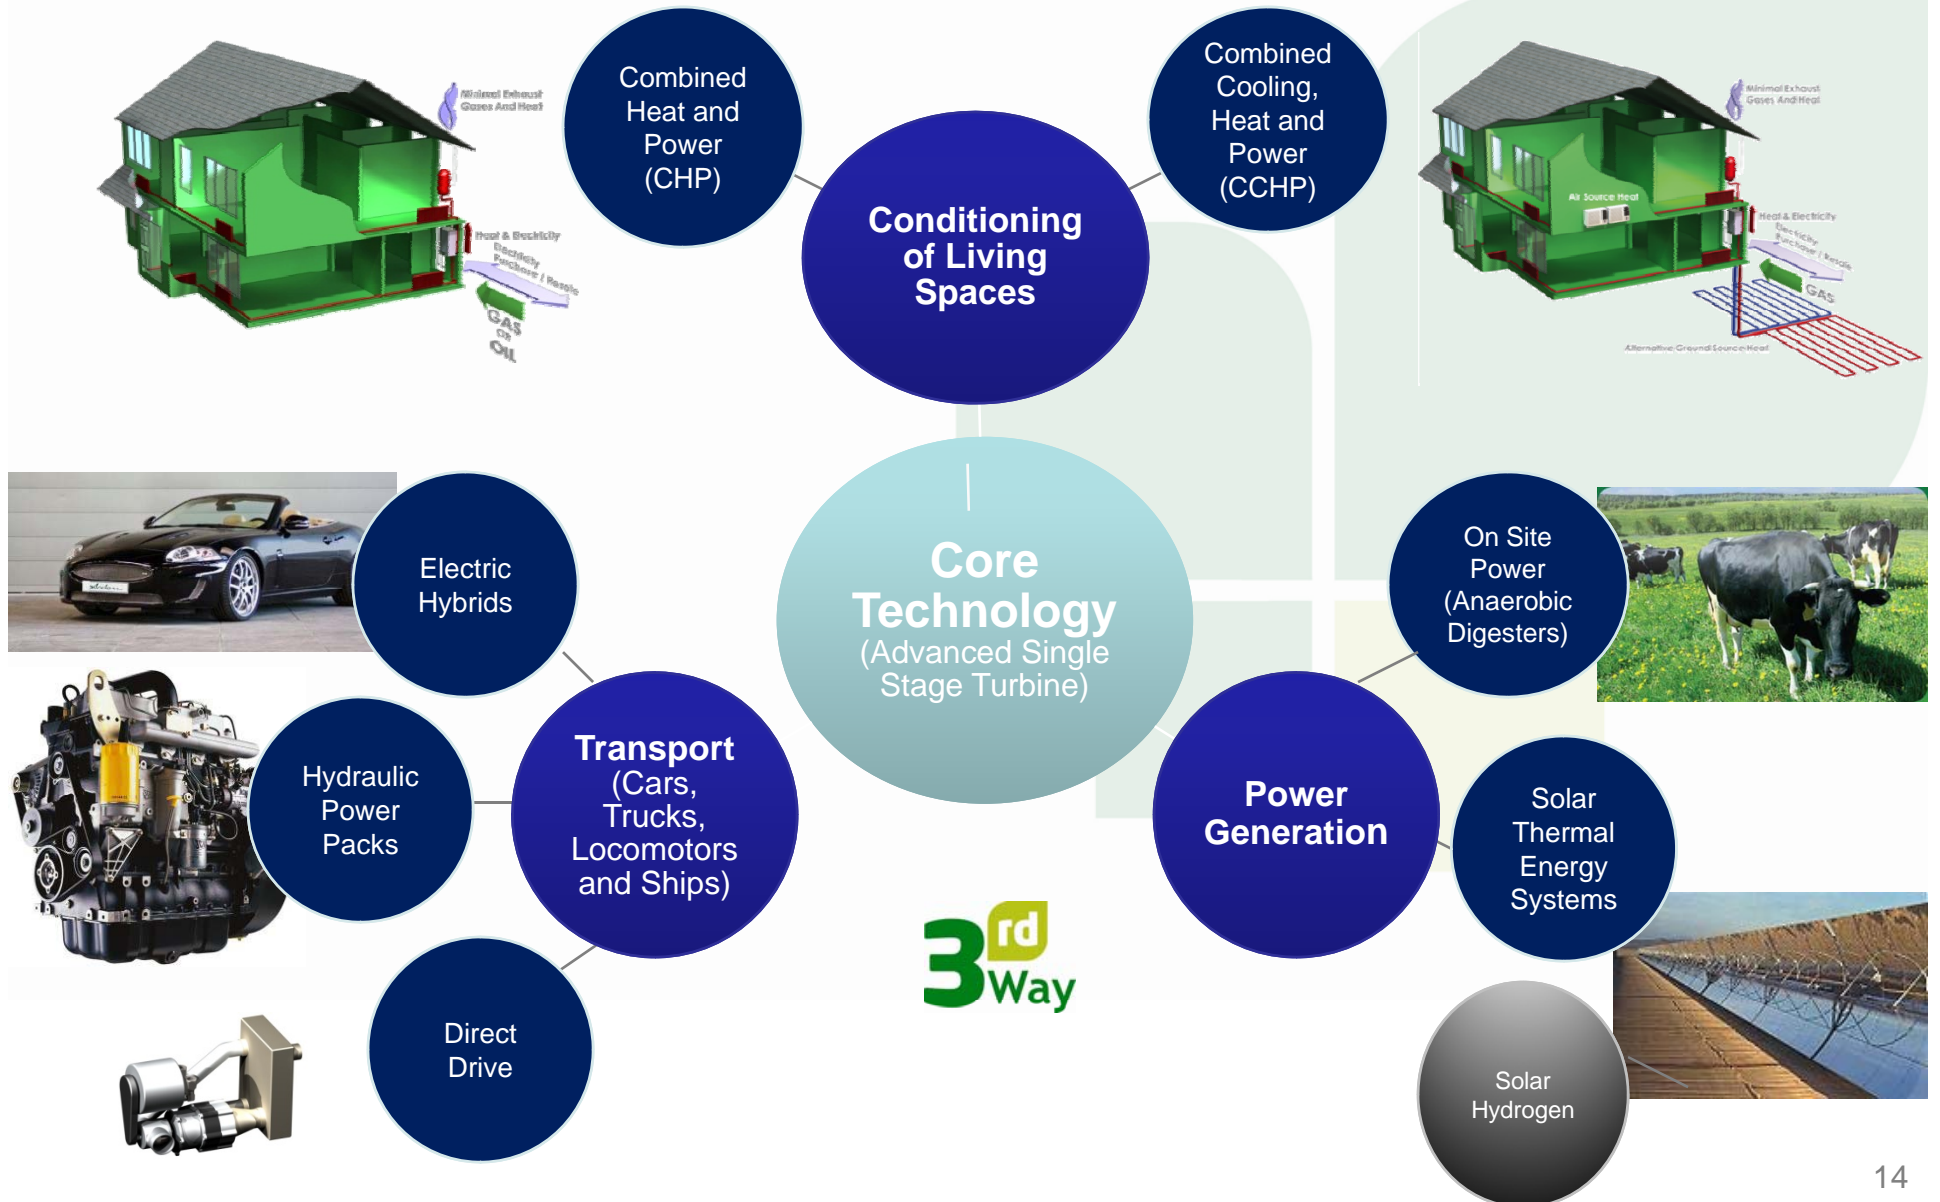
Minimal Exhaust Gases And Heat

Heat & Electricity

Electricity Purchase / Resale

GAS OR OIL

Combined Heat and Power (CHP)

Conditioning of Living Spaces

Combined Cooling, Heat and Power (CCHP)

Minimal Exhaust Gases And Heat

Air Source Heat

Heat & Electricity

Electricity Purchase / Resale

GAS

Alternative Ground Source Heat

Core Technology (Advanced Single Stage Turbine)

Electric Hybrids

Hydraulic Power Packs

Transport (Cars, Trucks, Locomotors and Ships)

Direct Drive

3rd Way

On Site Power (Anaerobic Digesters)

Power Generation

Solar Thermal Energy Systems

Solar Hydrogen

14